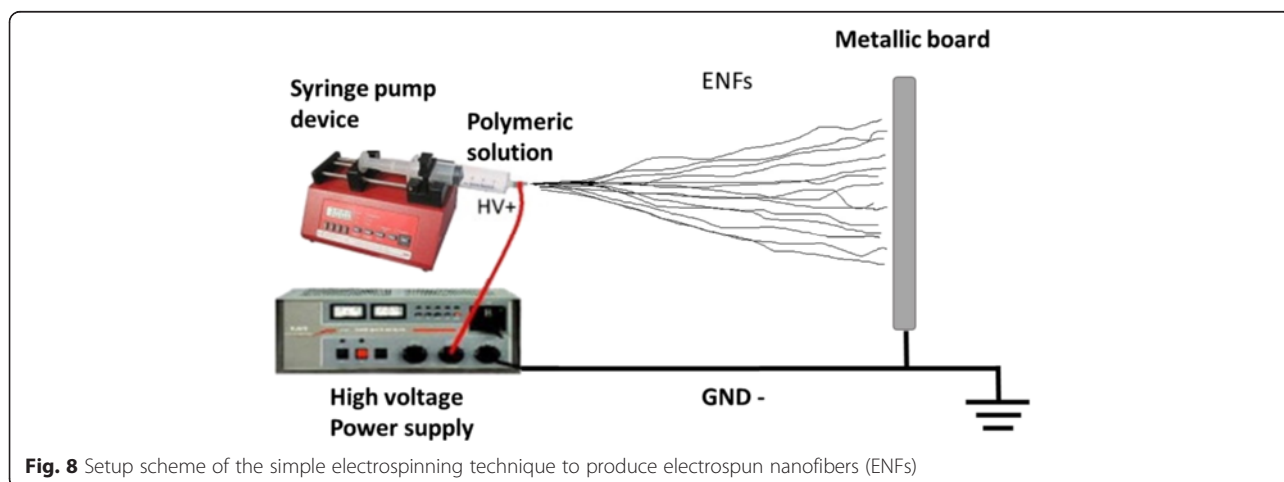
Metallic board

Syringe pump device

ENFs

Polymeric solution

HV+

High voltage Power supply

GND -

**Fig. 8** Setup scheme of the simple electrospinning technique to produce electrospun nanofibers (ENFs)